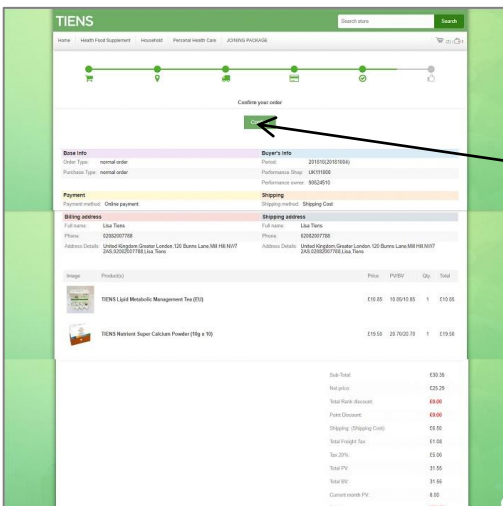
TIENS

Search store

Search

Home Health Food Supplement Household Personal Health Care JOINING PACKAGE

(0) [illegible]

Confirm your order

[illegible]

Base info

Order Type: normal order

Purchase Type: normal order

Buyer's info

Period: 201010(20161004)

Performance Shop: UK111000

Performance owner: 50624510

Payment

Payment method: Online payment

Shipping

Shipping method: Shipping Cost

Billing address

Full name: Lisa Tiens

Phone: 02082007788

Address Details: United Kingdom,Greater London,120 Burns Lane,Mill Hill,NW7 2AS,02082007788,Lisa Tiens

Shipping address

Full name: Lisa Tiens

Phone: 02082007788

Address Details: United Kingdom,Greater London,120 Burns Lane,Mill Hill,NW7 2AS,02082007788,Lisa Tiens

| Image | Product(s) | Price | PV/BV | Qty | Total |
|---|---|---|---|---|---|
| | TIENS Lipid Metabolic Management Tea (EU) | £10.85 | 10.85/10.85 | 1 | £10.85 |
| | TIENS Nutrient Super Calcium Powder (10g x 10) | £19.50 | 20.70/20.70 | 1 | £19.50 |

| | |
|---|---|
| Sub-Total: | £30.35 |
| Net price: | £25.29 |
| Total Rank discount: | £0.00 |
| Point Discount: | £0.00 |
| Shipping: (Shipping Cost) | £6.50 |
| Total Freight Tax: | £1.08 |
| Tax 20%: | £5.06 |
| Total PV: | 31.55 |
| Total BV: | 31.55 |
| Current month PV: | 0.00 |